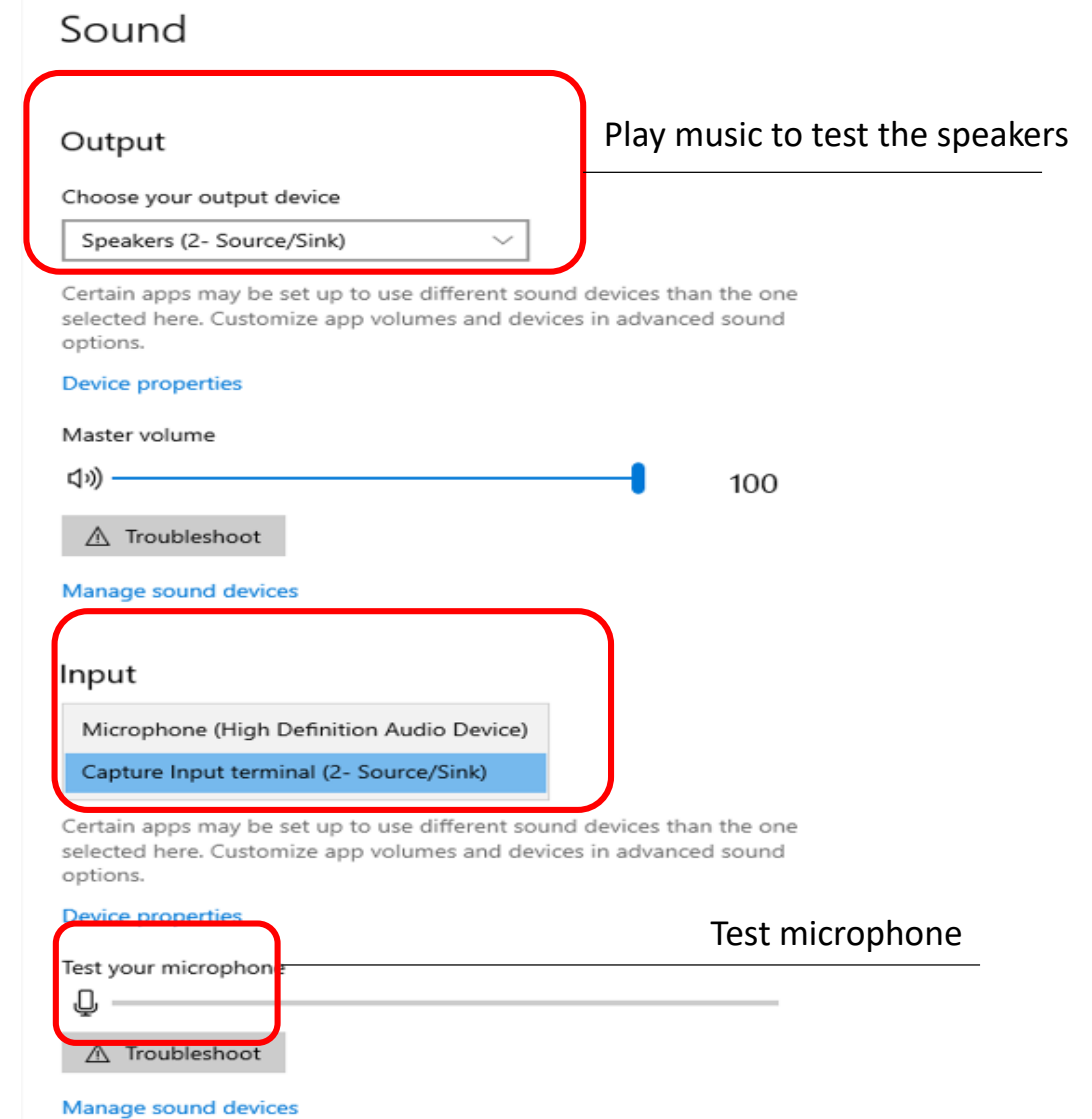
Sound

Output

Play music to test the speakers

Choose your output device

Speakers (2- Source/Sink)

Certain apps may be set up to use different sound devices than the one selected here. Customize app volumes and devices in advanced sound options.

Device properties

Master volume

100

Troubleshoot

Manage sound devices

Input

Microphone (High Definition Audio Device)

Capture Input terminal (2- Source/Sink)

Certain apps may be set up to use different sound devices than the one selected here. Customize app volumes and devices in advanced sound options.

Device properties

Test microphone

Test your microphone

Troubleshoot

Manage sound devices